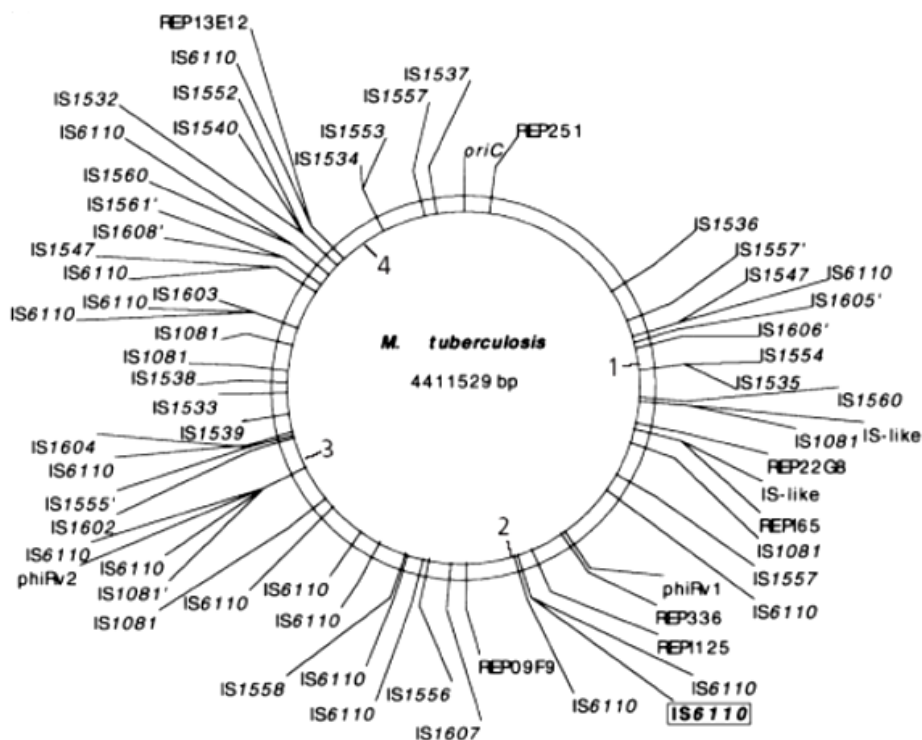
REP13E12
IS6110
IS1552
IS1532
IS1540
IS6110
IS1537
IS1557
IS1553
IS1534
REP251
oriC
IS1560
IS1561'
IS1608'
IS1547
IS6110
4
IS1536
IS1557'
IS1547
IS6110
IS1605'
IS1606'
IS6110
IS1603
IS6110
IS1081
IS1081
IS1538
IS1533
IS1539
M. tuberculosis
4411529 bp
1
IS1554
IS1535
IS1560
IS1081
IS-like
REP22G8
IS-like
IS1604
IS6110
IS1555'
IS1602
IS6110
phiRv2
3
IS6110
IS1081'
IS1081
IS6110
IS6110
2
REPI65
IS1081
IS1557
IS6110
phiRv1
REP336
REPI125
IS6110
IS1558
IS6110
IS6110
IS1556
IS1607
REP09F9
IS6110
IS6110